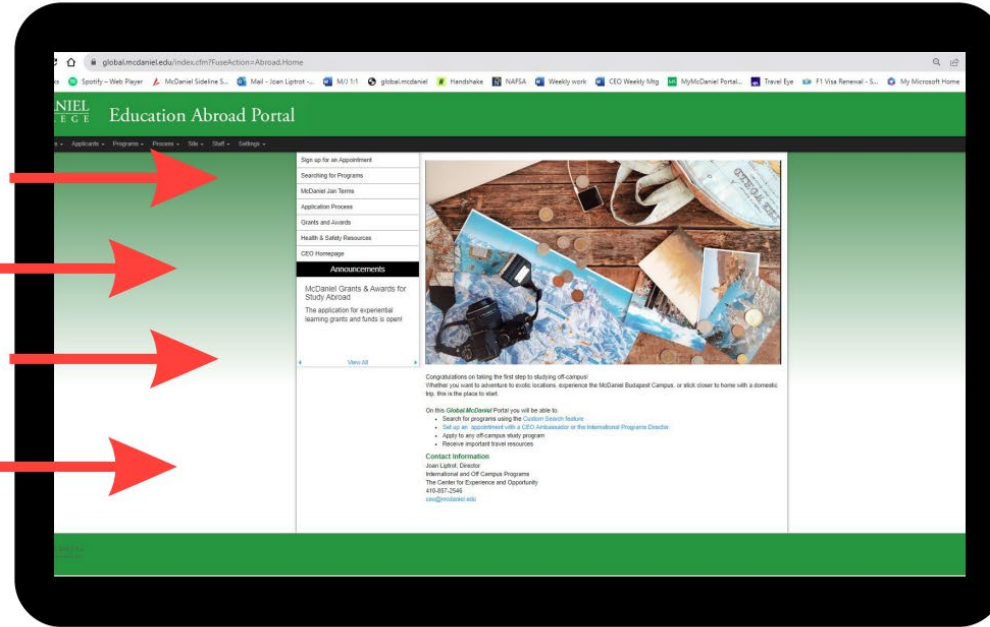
global.mcdaniel.edu/index.cfm?FuseAction=Abroad.Home

Spotify – Web Player | McDaniel Sideline S... | Mail - Joan Liptrot - ... | M/J 1:1 | global.mcdaniel | Handshake | NAFSA | Weekly work | CEO Weekly Mtg | MyMcDaniel Portal... | Travel Eye | F1 Visa Renewal - S... | My Microsoft Home

NIEL
EGE

Education Abroad Portal

Applicants ▾ Programs ▾ Process ▾ Site ▾ Staff ▾ Settings ▾

Sign up for an Appointment
Searching for Programs
McDaniel Jan Terms
Application Process
Grants and Awards
Health & Safety Resources
CEO Homepage

Announcements

McDaniel Grants & Awards for Study Abroad

The application for experiential learning grants and funds is open!

View All

Congratulations on taking the first step to studying off-campus!
Whether you want to adventure to exotic locations, experience the McDaniel Budapest Campus, or stick closer to home with a domestic trip, this is the place to start.

On this Global McDaniel Portal you will be able to:
- Search for programs using the Custom Search feature
- Set up an appointment with a CEO Ambassador or the International Programs Director
- Apply to any off-campus study program
- Receive important travel resources

Contact Information
Joan Liptrot, Director
International and Off Campus Programs
The Center for Experience and Opportunity
410-857-2546
ceo@mcdaniel.edu